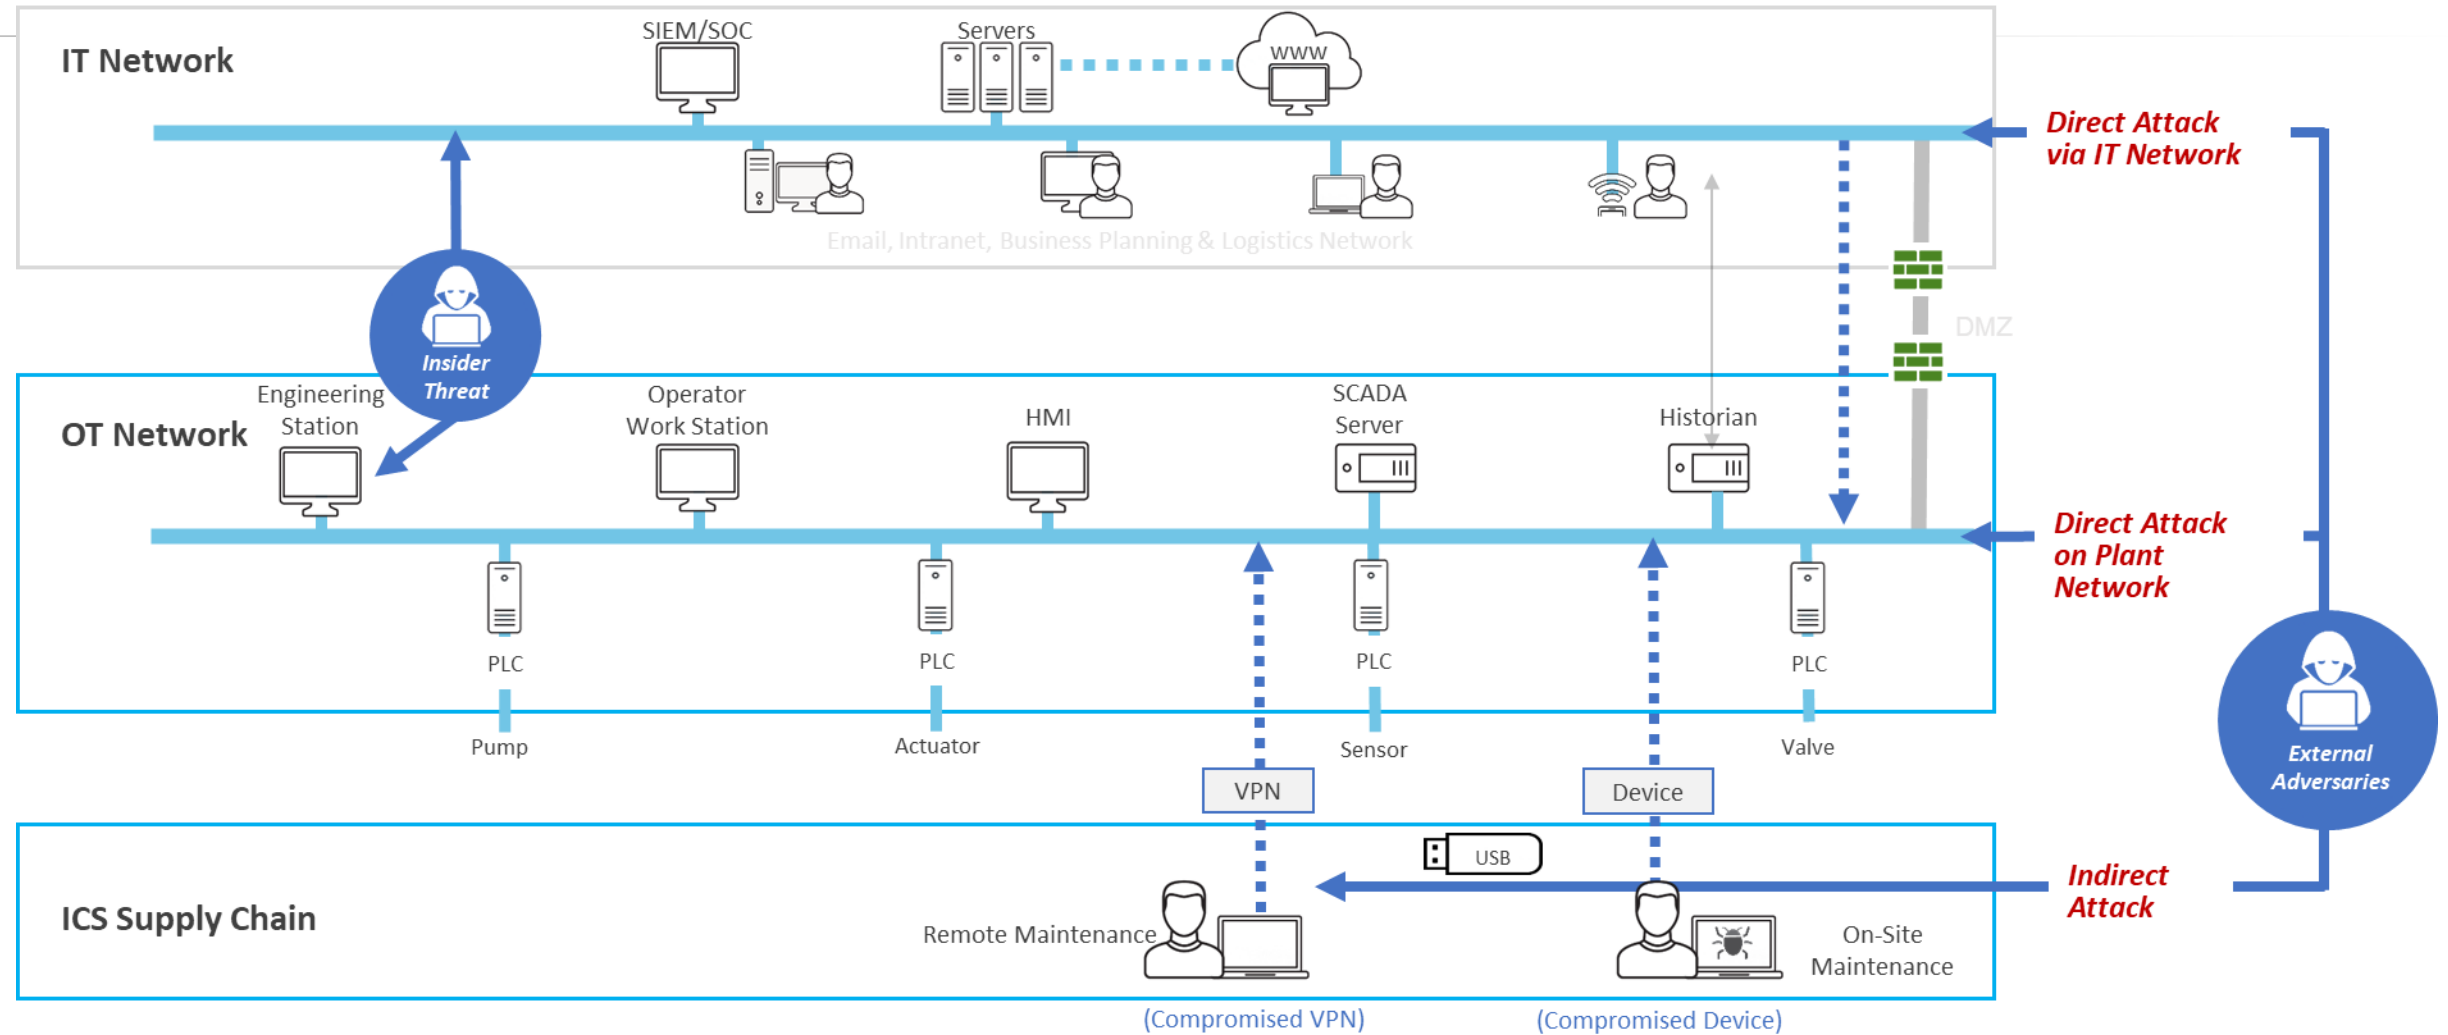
IT Network

SIEM/SOC

Servers

WWW

Email, Intranet, Business Planning & Logistics Network

Direct Attack via IT Network

DMZ

Insider Threat

OT Network

Engineering Station

Operator Work Station

HMI

SCADA Server

Historian

Direct Attack on Plant Network

PLC

PLC

PLC

PLC

Pump

Actuator

Sensor

Valve

VPN

Device

External Adversaries

USB

ICS Supply Chain

Remote Maintenance

On-Site Maintenance

Indirect Attack

(Compromised VPN)

(Compromised Device)